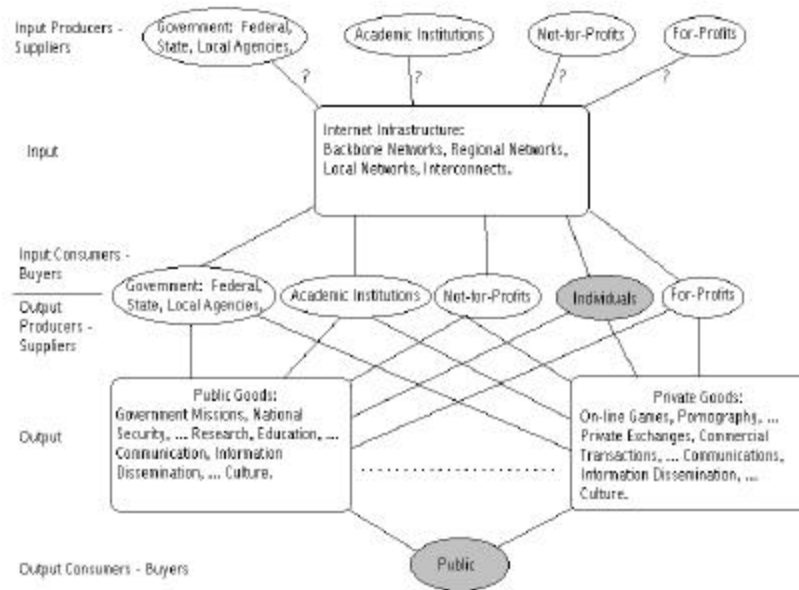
Input Producers - Suppliers

Government: Federal, State, Local Agencies,

Academic Institutions

Not-for-Profits

For-Profits

?

?

?

?

Input

Internet Infrastructure: Backbone Networks, Regional Networks, Local Networks, Interconnects.

Input Consumers - Buyers

Output Producers - Suppliers

Government: Federal, State, Local Agencies,

Academic Institutions

Not-for-Profits

Individuals

For-Profits

Output

Public Goods: Government Missions, National Security, ... Research, Education, ... Communication, Information Dissemination, ... Culture.

Private Goods: On-line Games, Pornography, ... Private Exchanges, Commercial Transactions, ... Communications, Information Dissemination, ... Culture.

Output Consumers - Buyers

Public